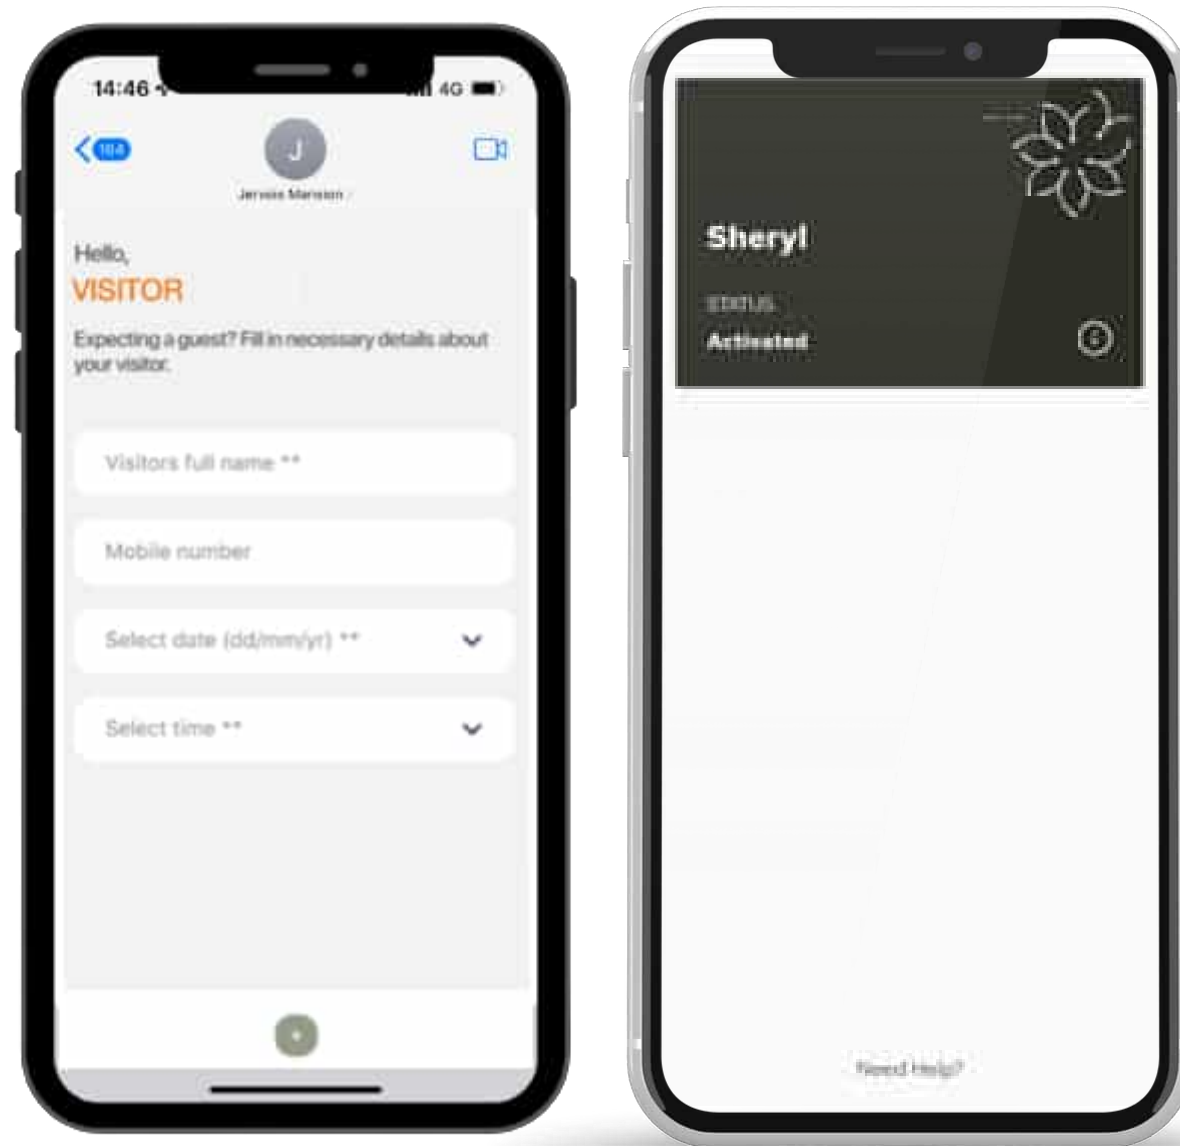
14:46

4G

104

J

Jervois Mansion

Hello,

VISITOR

Expecting a guest? Fill in necessary details about your visitor.

Visitors full name **

Mobile number

Select date (dd/mm/yr) **

Select time **

Sheryl

STATUS

Activated

Need Help?